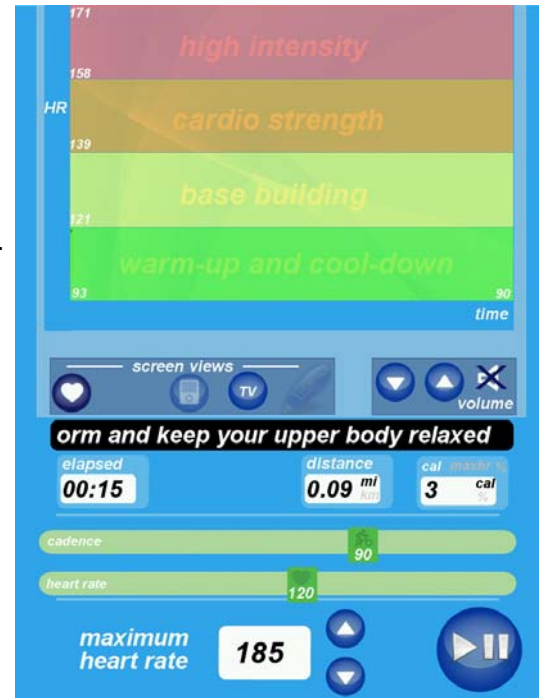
171
high intensity
158
HR
cardio strength
139
base building
121
warm-up and cool-down
93
90
time

screen views
TV
volume

orm and keep your upper body relaxed

elapsed
00:15
distance
0.09 $\frac{mi}{km}$
cal maxhr %
3 $\frac{cal}{\%}$

cadence
90
heart rate
120

maximum heart rate
185